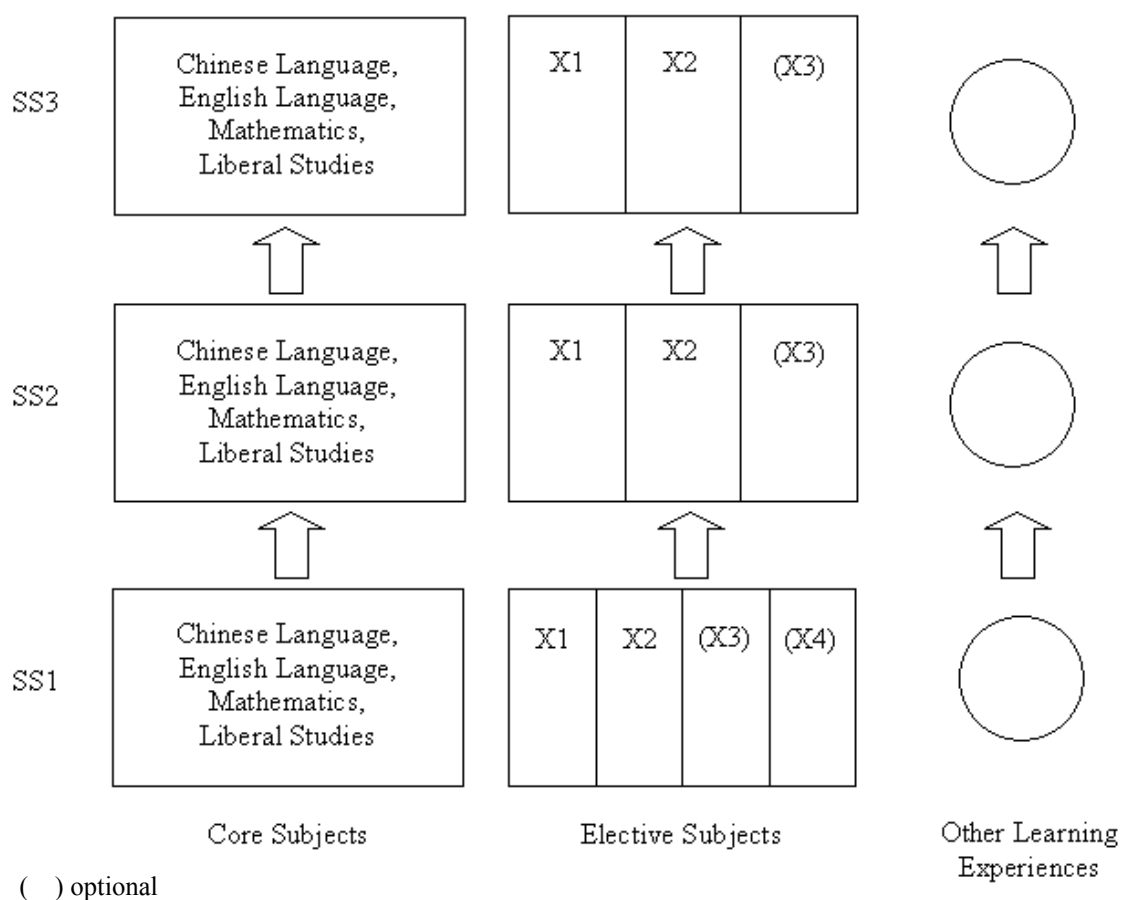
SS3

Chinese Language, English Language, Mathematics, Liberal Studies

X1 X2 (X3)

SS2

Chinese Language, English Language, Mathematics, Liberal Studies

X1 X2 (X3)

SS1

Chinese Language, English Language, Mathematics, Liberal Studies

X1 X2 (X3) (X4)

Core Subjects

Elective Subjects

Other Learning Experiences

( ) optional